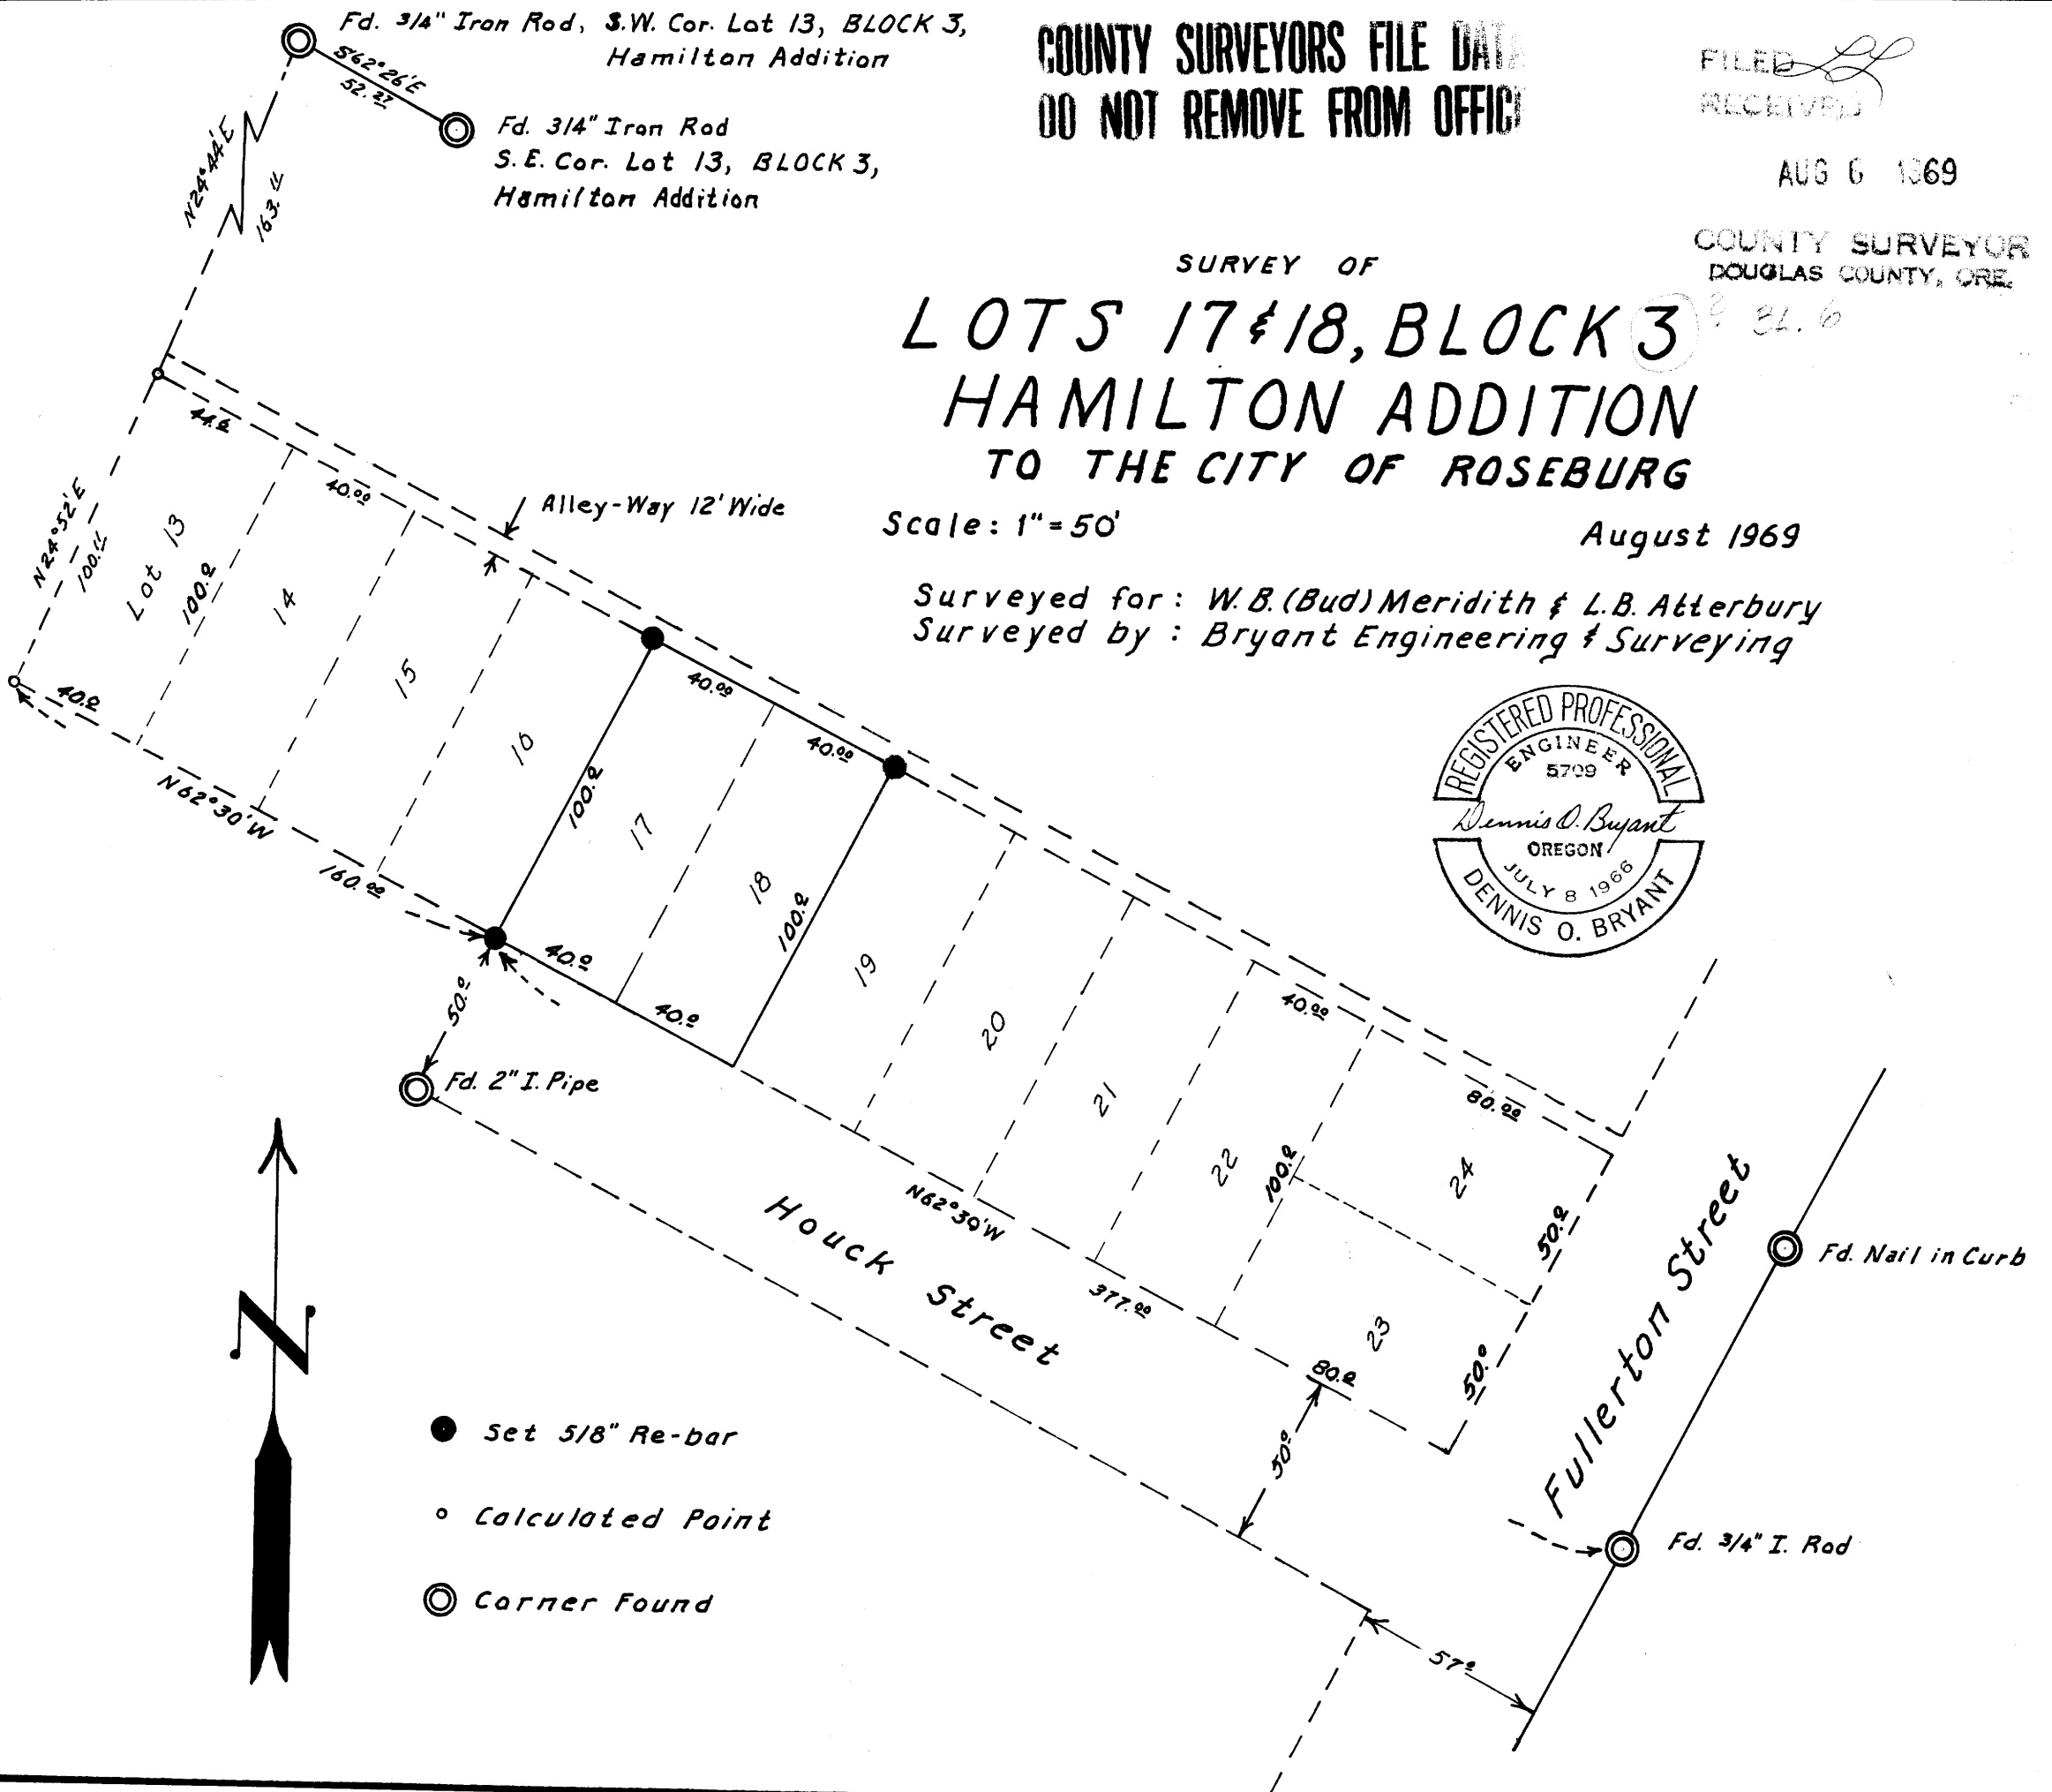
Fd. 3/4" Iron Rod, S.W. Cor. Lot 13, BLOCK 3, Hamilton Addition

S62°26'E
52.27

Fd. 3/4" Iron Rod
S.E. Cor. Lot 13, BLOCK 3,
Hamilton Addition

N24°44'E
163.4

COUNTY SURVEYORS FILE DAT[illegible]
DO NOT REMOVE FROM OFFIC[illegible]

FILED
RECEIVED

AUG 6 1969

COUNTY SURVEYOR
DOUGLAS COUNTY, ORE.

3 84.6

SURVEY OF

LOTS 17 & 18, BLOCK 3
HAMILTON ADDITION
TO THE CITY OF ROSEBURG

Scale: 1" = 50'

August 1969

Surveyed for: W.B. (Bud) Meridith & L.B. Atterbury
Surveyed by: Bryant Engineering & Surveying

Alley-Way 12' Wide

44.6
40.00
40.00
40.00
40.00
80.00

N24°52'E
100.4

Lot 13
100.0
14
15
16
17
18
19
20
21
22
23
24

40.0
N62°30'W
160.00
40.0
40.0
100.0
100.0
100.0
50.0
50.0
50.0
50.0
80.0
377.00
N62°30'W

Fd. 2" I. Pipe

Houck Street

Fullerton Street

Fd. Nail in Curb

Fd. 3/4" I. Rod

57.0

REGISTERED PROFESSIONAL
ENGINEER
5709
Dennis O. Bryant
OREGON
JULY 8 1966
DENNIS O. BRYANT

N

Set 5/8" Re-bar
Calculated Point
Corner Found